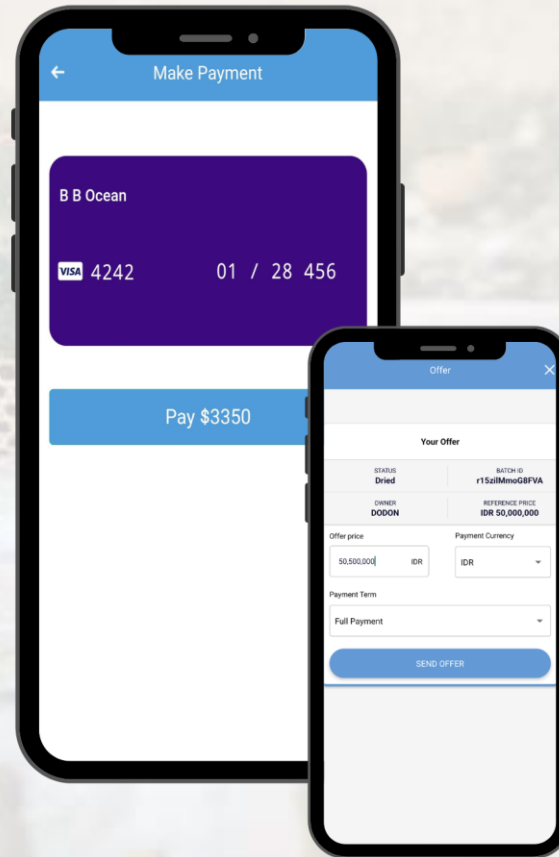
Make Payment

B B Ocean

VISA 4242 01 / 28 456

Pay $3350

Offer

Your Offer

| STATUS | BATCH ID |
|---|---|
| Dried | r15zilMmoG8FVA |
| OWNER | REFERENCE PRICE |
| DODON | IDR 50,000,000 |

Offer price
50,500,000 IDR

Payment Currency
IDR

Payment Term
Full Payment

SEND OFFER